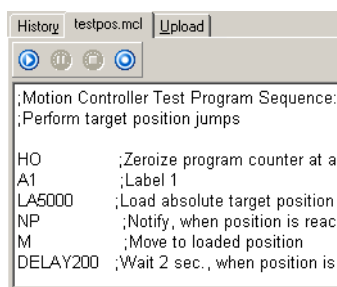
History testpos.mcl Upload

;Motion Controller Test Program Sequence:
;Perform target position jumps

HO ;Zeroize program counter at a
A1 ;Label 1
LA5000 ;Load absolute target position
NP ;Notify, when position is reac
M ;Move to loaded position
DELAY200 ;Wait 2 sec., when position is